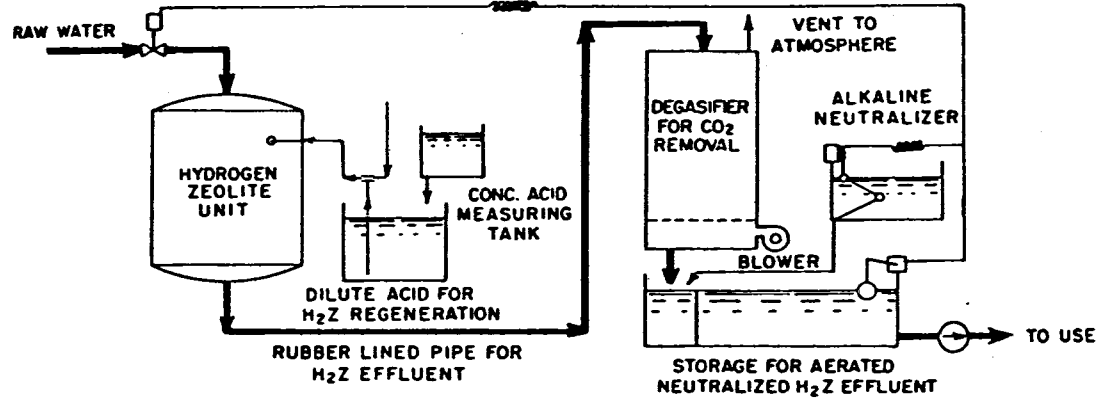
RAW WATER

HYDROGEN ZEOLITE UNIT

CONC. ACID MEASURING TANK

DILUTE ACID FOR $H_2Z$ REGENERATION

RUBBER LINED PIPE FOR $H_2Z$ EFFLUENT

VENT TO ATMOSPHERE

DEGASIFIER FOR $CO_2$ REMOVAL

ALKALINE NEUTRALIZER

BLOWER

TO USE

STORAGE FOR AERATED NEUTRALIZED $H_2Z$ EFFLUENT